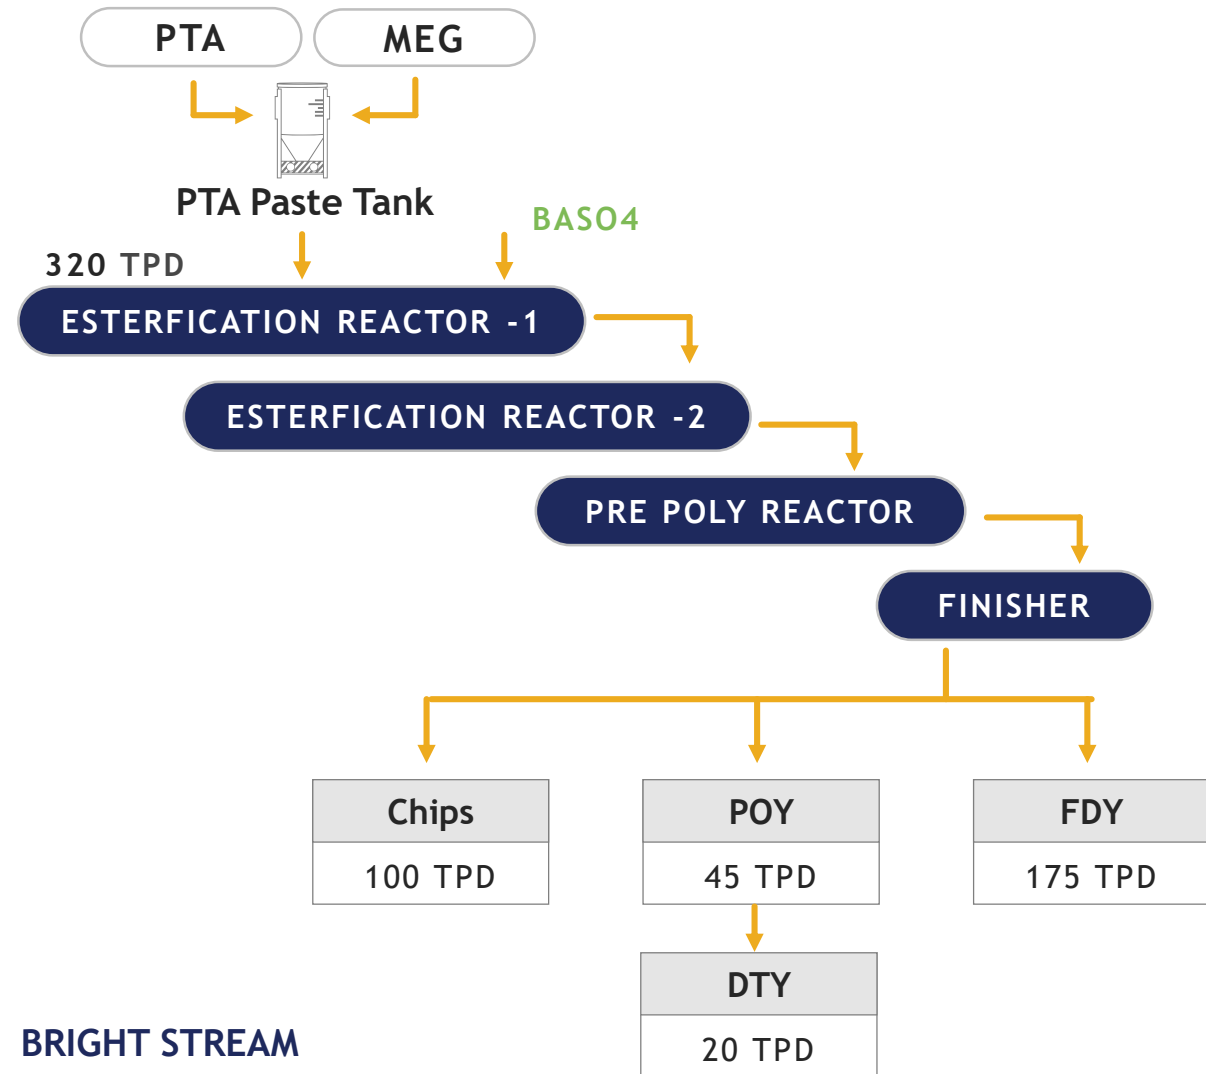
PTA

MEG

PTA Paste Tank

BASO4

320 TPD

ESTERFICATION REACTOR -1

ESTERFICATION REACTOR -2

PRE POLY REACTOR

FINISHER

| Chips |
|---|
| 100 TPD |

| POY |
|---|
| 45 TPD |

| FDY |
|---|
| 175 TPD |

| DTY |
|---|
| 20 TPD |

BRIGHT STREAM